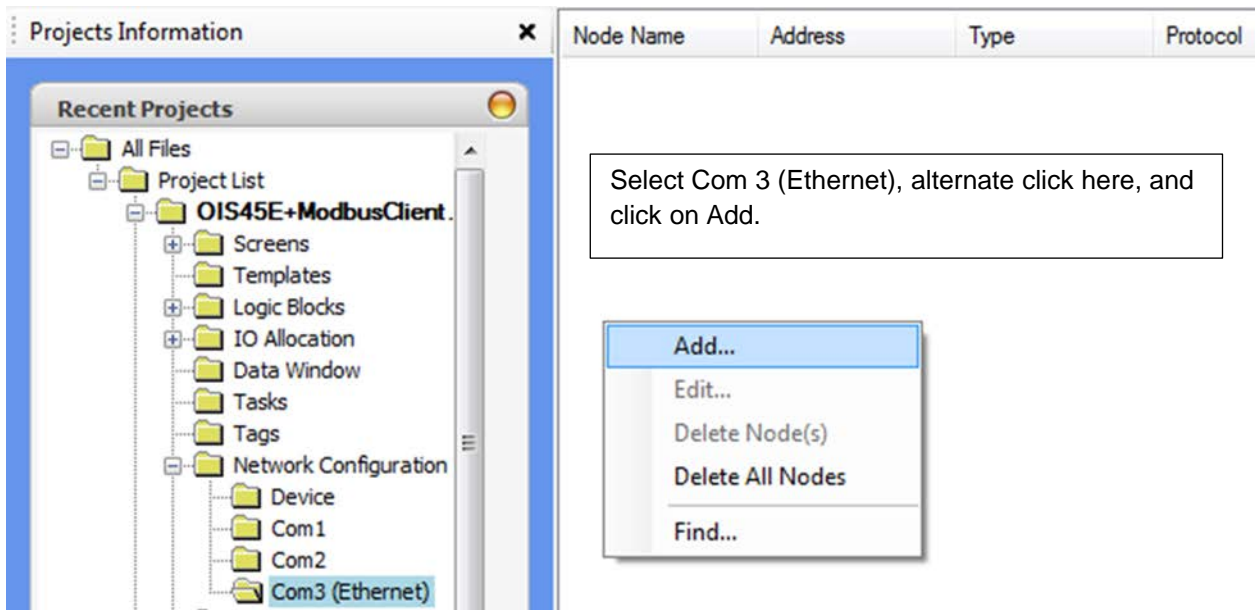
Projects Information

×

Recent Projects

All Files
Project List
OIS45E+ModbusClient.
Screens
Templates
Logic Blocks
IO Allocation
Data Window
Tasks
Tags
Network Configuration
Device
Com1
Com2
Com3 (Ethernet)

| Node Name | Address | Type | Protocol |
|---|---|---|---|

Select Com 3 (Ethernet), alternate click here, and click on Add.

Add...
Edit...
Delete Node(s)
Delete All Nodes
Find...